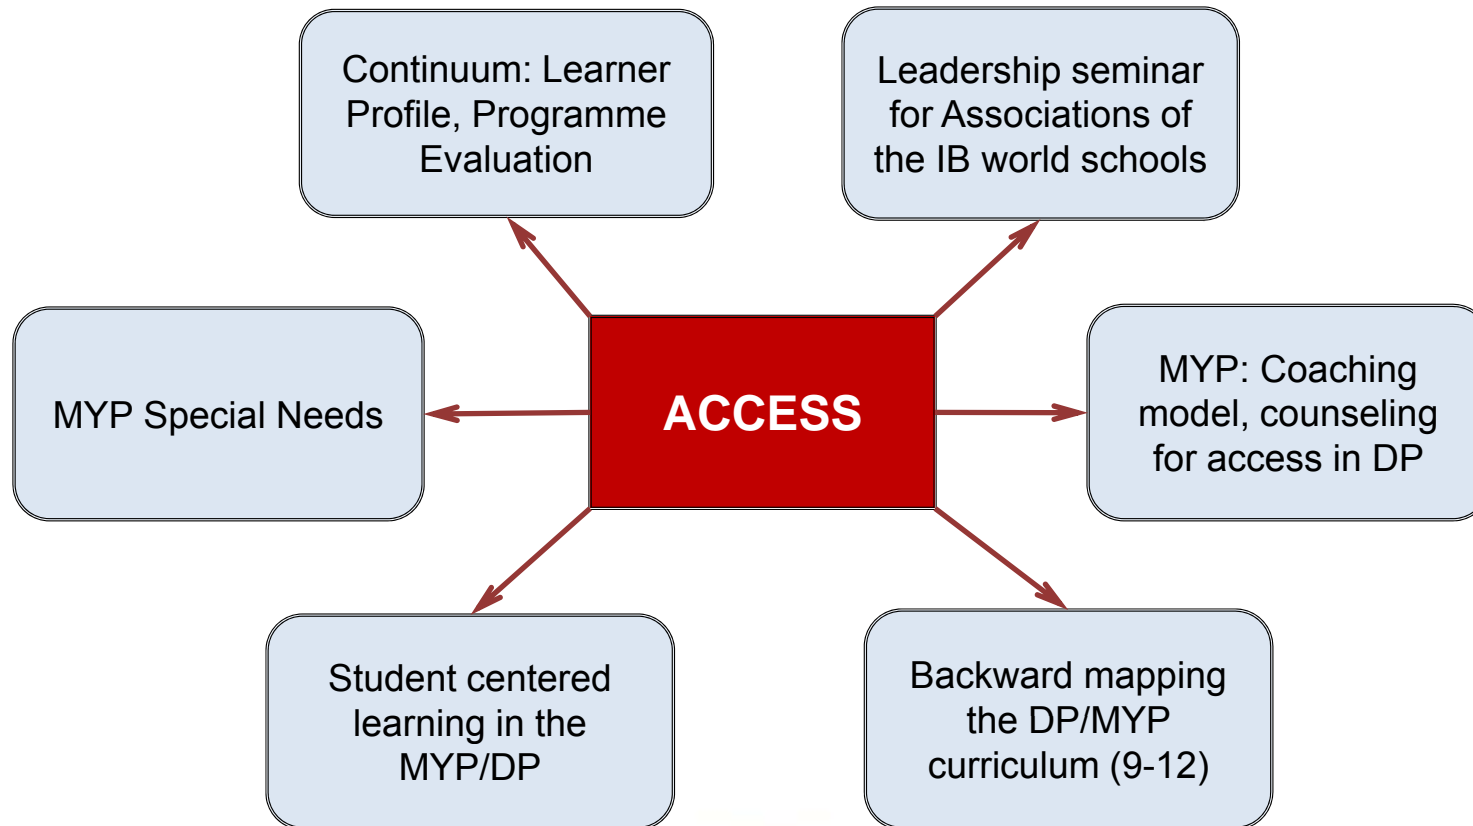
Continuum: Learner Profile, Programme Evaluation

Leadership seminar for Associations of the IB world schools

MYP Special Needs

ACCESS

MYP: Coaching model, counseling for access in DP

Student centered learning in the MYP/DP

Backward mapping the DP/MYP curriculum (9-12)